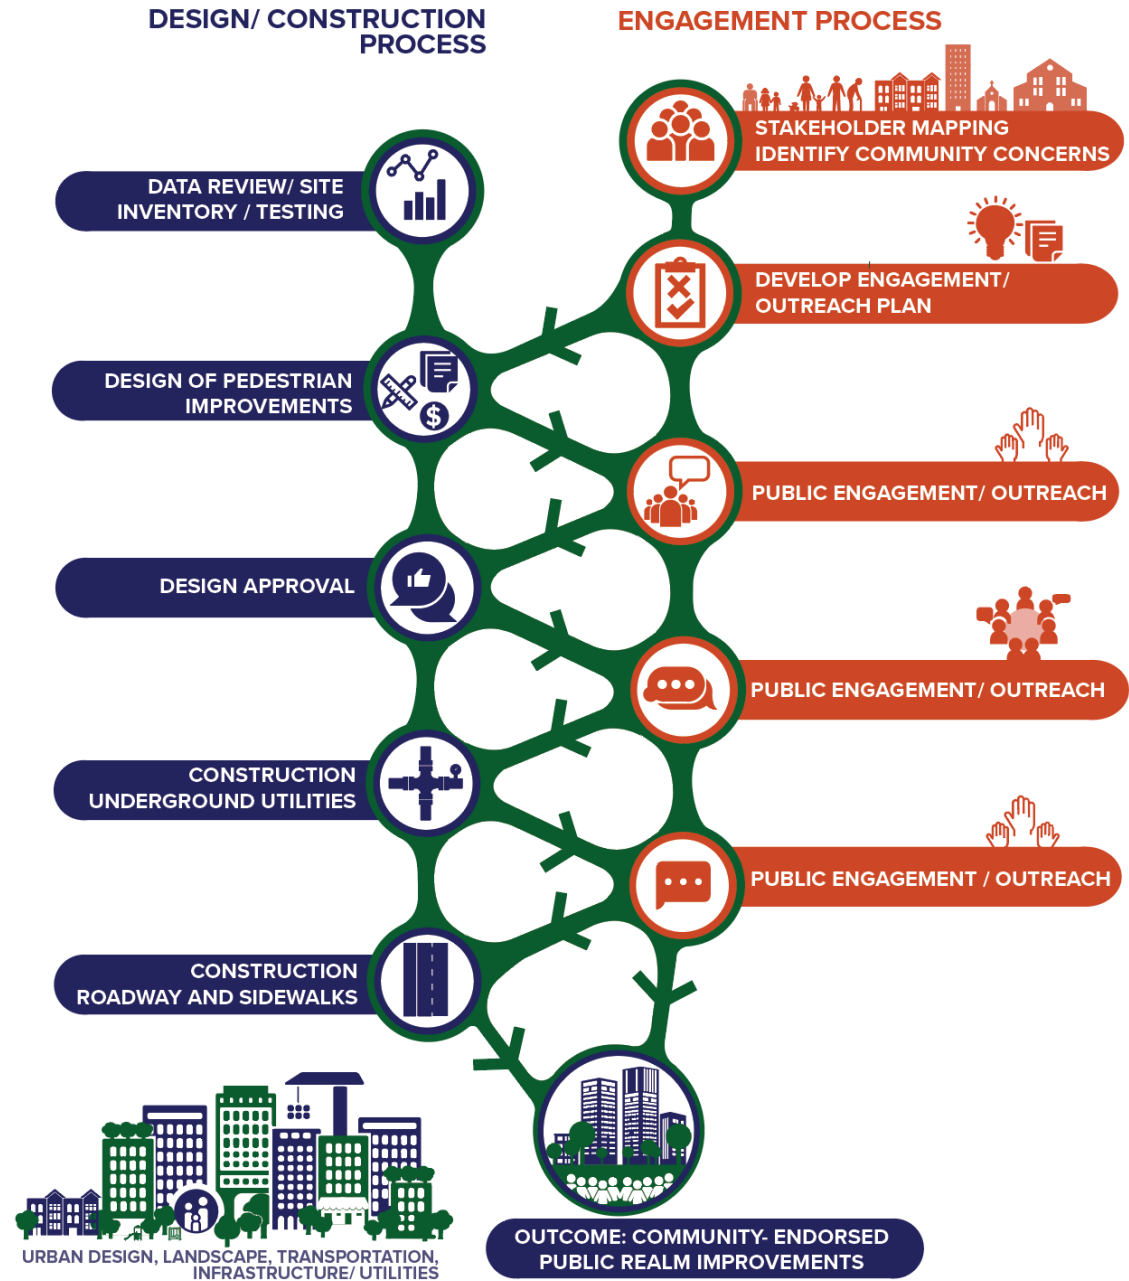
DESIGN/ CONSTRUCTION PROCESS

ENGAGEMENT PROCESS

STAKEHOLDER MAPPING
IDENTIFY COMMUNITY CONCERNS

DATA REVIEW/ SITE INVENTORY / TESTING

DEVELOP ENGAGEMENT/ OUTREACH PLAN

DESIGN OF PEDESTRIAN IMPROVEMENTS

PUBLIC ENGAGEMENT/ OUTREACH

DESIGN APPROVAL

PUBLIC ENGAGEMENT/ OUTREACH

CONSTRUCTION UNDERGROUND UTILITIES

PUBLIC ENGAGEMENT / OUTREACH

CONSTRUCTION ROADWAY AND SIDEWALKS

URBAN DESIGN, LANDSCAPE, TRANSPORTATION, INFRASTRUCTURE/ UTILITIES

OUTCOME: COMMUNITY- ENDORSED PUBLIC REALM IMPROVEMENTS